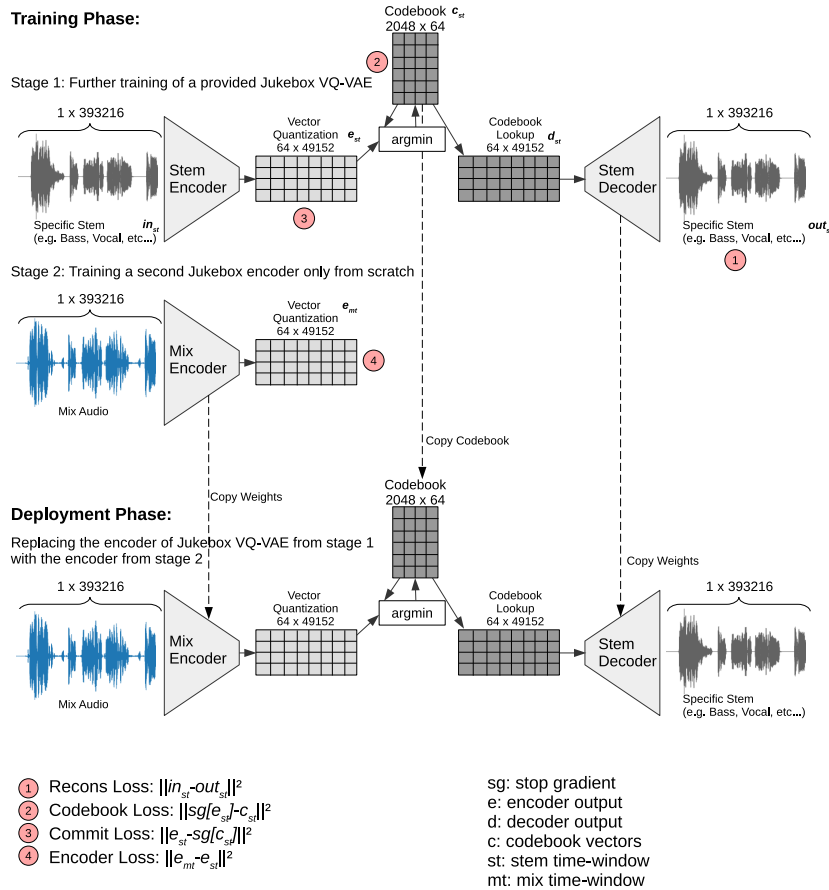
Training Phase:

Codebook $c_{st}$
2048 x 64

2

Stage 1: Further training of a provided Jukebox VQ-VAE

1 x 393216

Stem Encoder

Vector Quantization $e_{st}$
64 x 49152

argmin

Codebook Lookup $d_{st}$
64 x 49152

Stem Decoder

1 x 393216

Specific Stem $in_{st}$
(e.g. Bass, Vocal, etc...)

3

Specific Stem $out_s$
(e.g. Bass, Vocal, etc...)

1

Stage 2: Training a second Jukebox encoder only from scratch

1 x 393216

Mix Encoder

Vector Quantization $e_{mt}$
64 x 49152

4

Mix Audio

Copy Codebook

Copy Weights

Deployment Phase:

Codebook
2048 x 64

Replacing the encoder of Jukebox VQ-VAE from stage 1 with the encoder from stage 2

Copy Weights

1 x 393216

Mix Encoder

Vector Quantization
64 x 49152

argmin

Codebook Lookup
64 x 49152

Stem Decoder

1 x 393216

Mix Audio

Specific Stem
(e.g. Bass, Vocal, etc...)

1 Recons Loss: $||in_{st}-out_{st}||^2$
2 Codebook Loss: $||sg[e_{st}]-c_{st}||^2$
3 Commit Loss: $||e_{st}-sg[c_{st}]||^2$
4 Encoder Loss: $||e_{mt}-e_{st}||^2$

sg: stop gradient
e: encoder output
d: decoder output
c: codebook vectors
st: stem time-window
mt: mix time-window